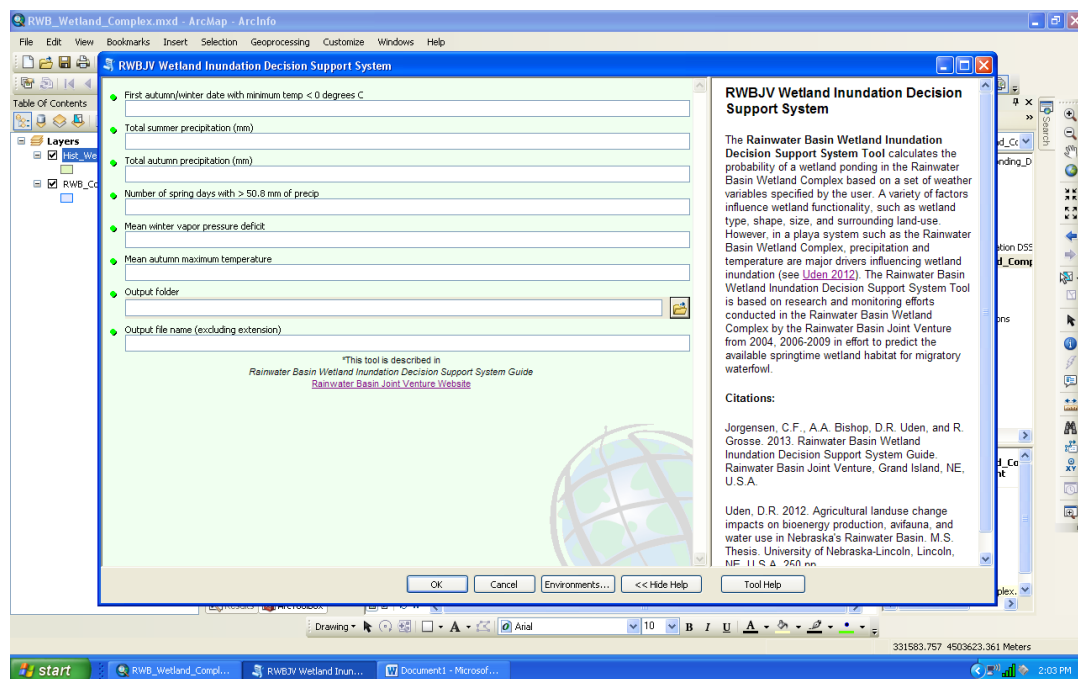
RWB_Wetland_Complex.mxd - ArcMap - ArcInfo

File Edit View Bookmarks Insert Selection Geoprocessing Customize Windows Help

Table Of Contents

Layers
Hist_We
RWB_Co

RWBJV Wetland Inundation Decision Support System

First autumn/winter date with minimum temp < 0 degrees C

Total summer precipitation (mm)

Total autumn precipitation (mm)

Number of spring days with > 50.8 mm of precip

Mean winter vapor pressure deficit

Mean autumn maximum temperature

Output folder

Output file name (excluding extension)

*This tool is described in
Rainwater Basin Wetland Inundation Decision Support System Guide
Rainwater Basin Joint Venture Website

RWBJV Wetland Inundation Decision Support System

The Rainwater Basin Wetland Inundation Decision Support System Tool calculates the probability of a wetland ponding in the Rainwater Basin Wetland Complex based on a set of weather variables specified by the user. A variety of factors influence wetland functionality, such as wetland type, shape, size, and surrounding land-use. However, in a playa system such as the Rainwater Basin Wetland Complex, precipitation and temperature are major drivers influencing wetland inundation (see Uden 2012). The Rainwater Basin Wetland Inundation Decision Support System Tool is based on research and monitoring efforts conducted in the Rainwater Basin Wetland Complex by the Rainwater Basin Joint Venture from 2004, 2006-2009 in effort to predict the available springtime wetland habitat for migratory waterfowl.

Citations:

Jorgensen, C.F., A.A. Bishop, D.R. Uden, and R. Grosse. 2013. Rainwater Basin Wetland Inundation Decision Support System Guide. Rainwater Basin Joint Venture, Grand Island, NE, U.S.A.

Uden, D.R. 2012. Agricultural landuse change impacts on bioenergy production, avifauna, and water use in Nebraska's Rainwater Basin. M.S. Thesis. University of Nebraska-Lincoln, Lincoln, NE, U.S.A. 250 pp.

OK Cancel Environments... << Hide Help Tool Help

d_Co
nding_D
ation DSS
d_Comp
ons
d_Co
nt
plex.

Search

Drawing Arial 10 B I U A

331583.757 4503623.361 Meters

start RWB_Wetland_Compl... RWBJV Wetland Inun... Document1 - Microsof... 2:03 PM